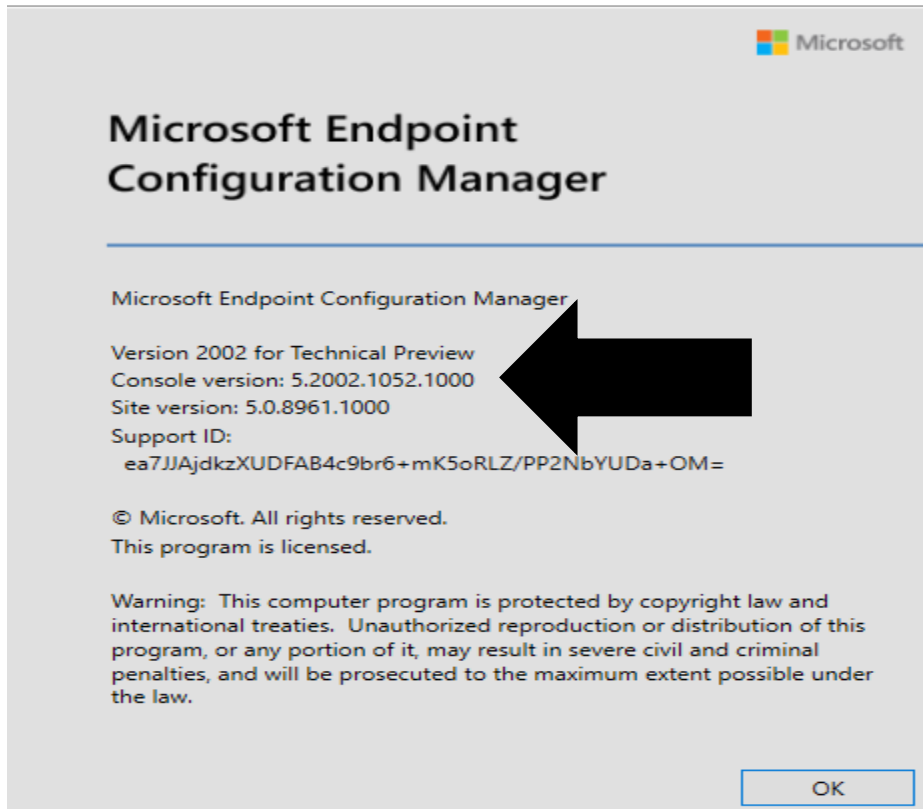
Microsoft

Microsoft Endpoint Configuration Manager

Microsoft Endpoint Configuration Manager

Version 2002 for Technical Preview
Console version: 5.2002.1052.1000
Site version: 5.0.8961.1000
Support ID:
ea7JJAjdkzXUDFAB4c9br6+mK5oRLZ/PP2NbYUDa+OM=

© Microsoft. All rights reserved.
This program is licensed.

Warning: This computer program is protected by copyright law and international treaties. Unauthorized reproduction or distribution of this program, or any portion of it, may result in severe civil and criminal penalties, and will be prosecuted to the maximum extent possible under the law.

OK